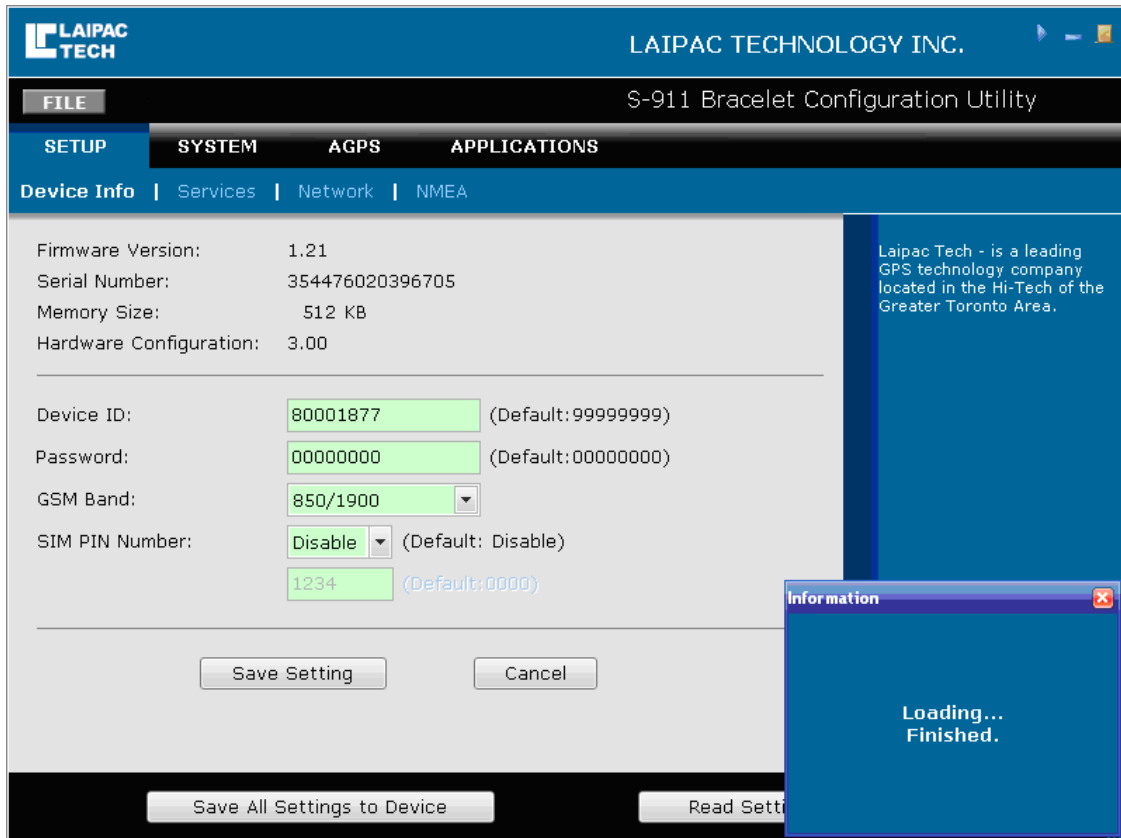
LAIPAC TECH

LAIPAC TECHNOLOGY INC.

FILE

S-911 Bracelet Configuration Utility

SETUP SYSTEM AGPS APPLICATIONS

Device Info | Services | Network | NMEA

Firmware Version: 1.21
Serial Number: 354476020396705
Memory Size: 512 KB
Hardware Configuration: 3.00

Device ID: 80001877 (Default:99999999)
Password: 00000000 (Default:00000000)
GSM Band: 850/1900
SIM PIN Number: Disable (Default: Disable)
1234 (Default:0000)

Save Setting Cancel

Laipac Tech - is a leading GPS technology company located in the Hi-Tech of the Greater Toronto Area.

Information

Loading...
Finished.

Save All Settings to Device

Read Setti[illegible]